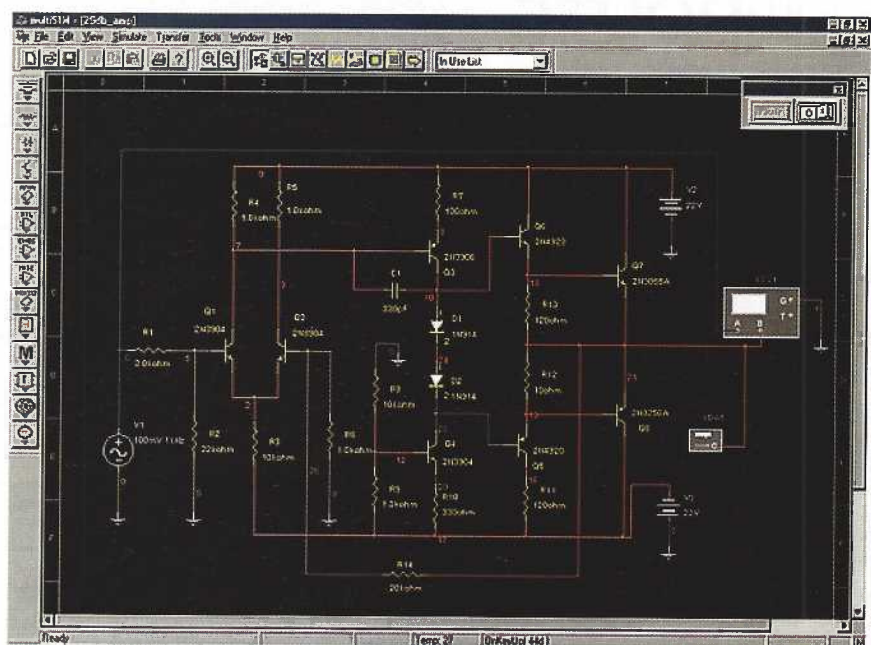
multiSIM - [25db_amp]

File Edit View Simulate Transfer Tools Window Help

In Use List

R4
1.0kohm

R5
1.0kohm

R7
100ohm

Q3
2N3906

C1
330pF

Q6
2N4922

V2
22V

Q7
2N3055A

D1
1N914

D2
1N914

R13
120ohm

R12
10ohm

Q1
2N3904

Q2
2N3904

R1
2.0kohm

R9
10kohm

R3
10kohm

R6
1.0kohm

R2
22kohm

V1
100mV 1kHz

Q4
2N3904

R8
1.2kohm

R10
330ohm

2N4920
Q5

R11
120ohm

2N3250A
Q8

V1
22V

R14
20kohm

Ready

Temp: 27